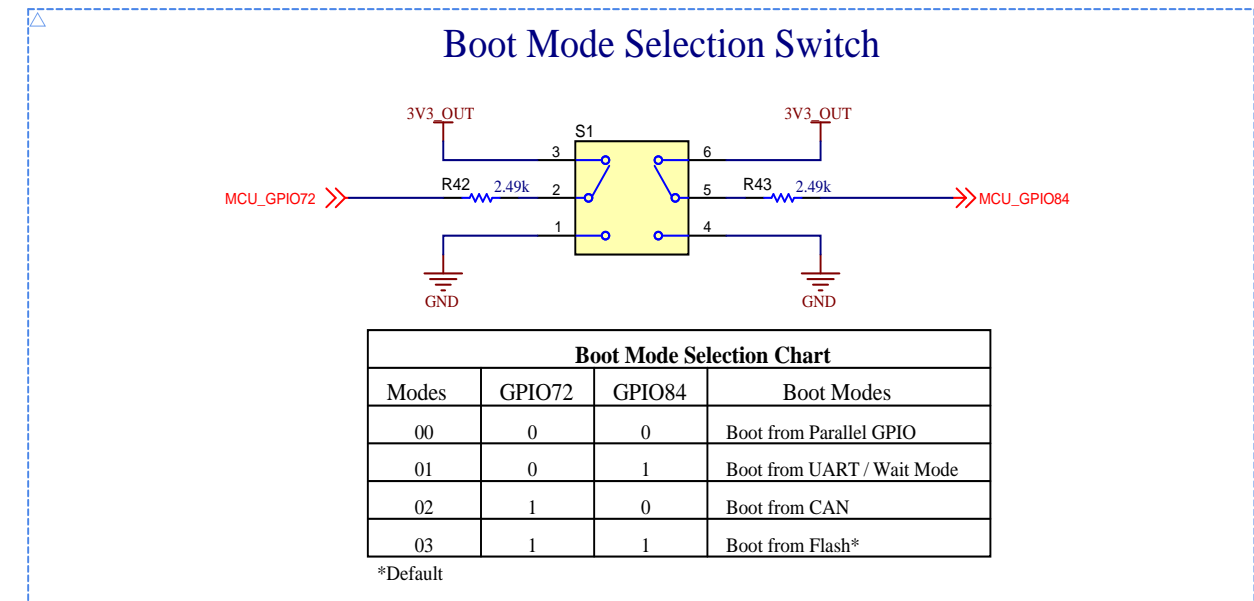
Boot Mode Selection Switch

3V3_OUT
3V3_OUT
S1
3
6
MCU_GPIO72
R42
2.49k
2
5
R43
2.49k
MCU_GPIO84
1
4
GND
GND

| Boot Mode Selection Chart | | | |
|---|---|---|---|
| Modes | GPIO72 | GPIO84 | Boot Modes |
| 00 | 0 | 0 | Boot from Parallel GPIO |
| 01 | 0 | 1 | Boot from UART / Wait Mode |
| 02 | 1 | 0 | Boot from CAN |
| 03 | 1 | 1 | Boot from Flash* |

*Default